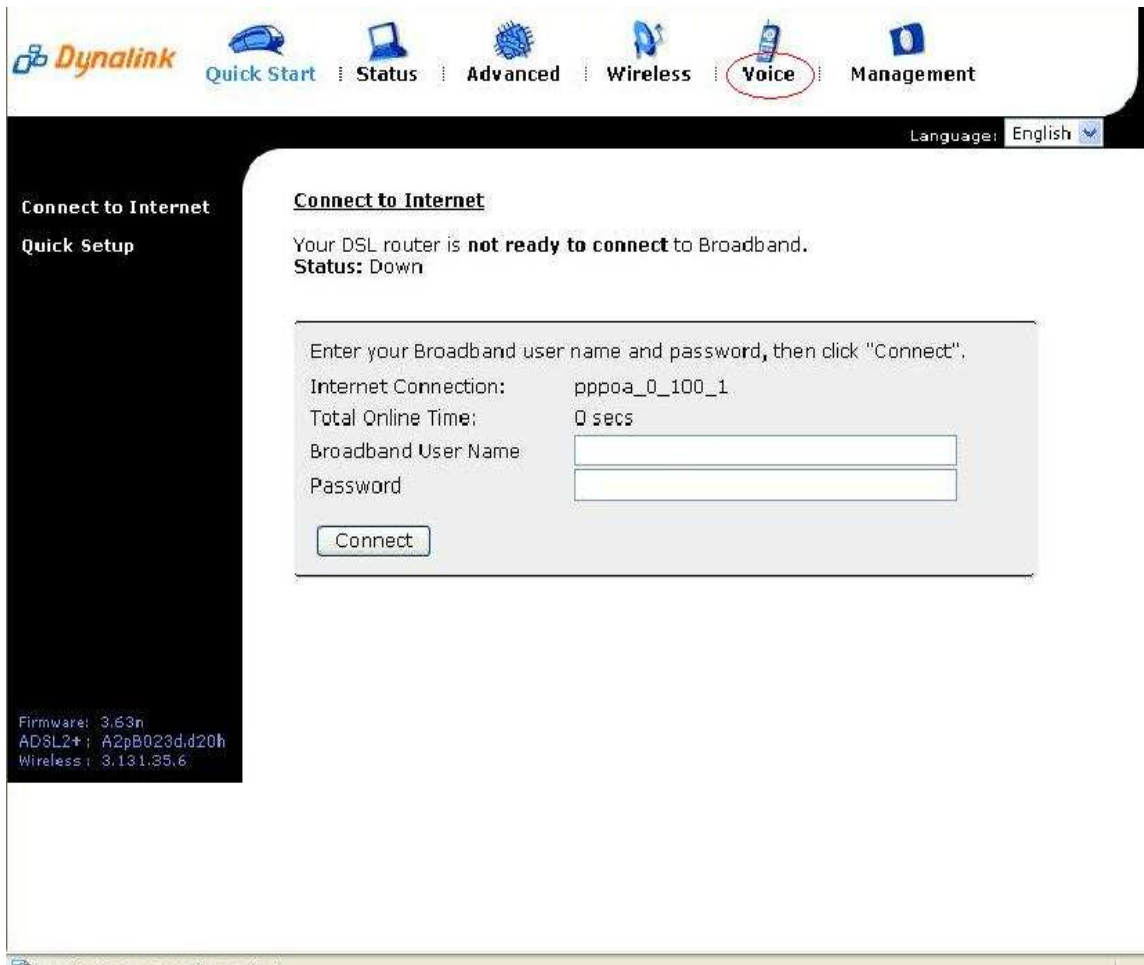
Dynalink

Quick Start | Status | Advanced | Wireless | Voice | Management

Language: English

Connect to Internet

Quick Setup

Connect to Internet

Your DSL router is **not ready to connect** to Broadband.
**Status:** Down

Enter your Broadband user name and password, then click "Connect".

Internet Connection: pppoa_0_100_1

Total Online Time: 0 secs

Broadband User Name

Password

Connect

Firmware: 3.63n
ADSL2+: A2pB023d.d20h
Wireless: 3.131.35.6